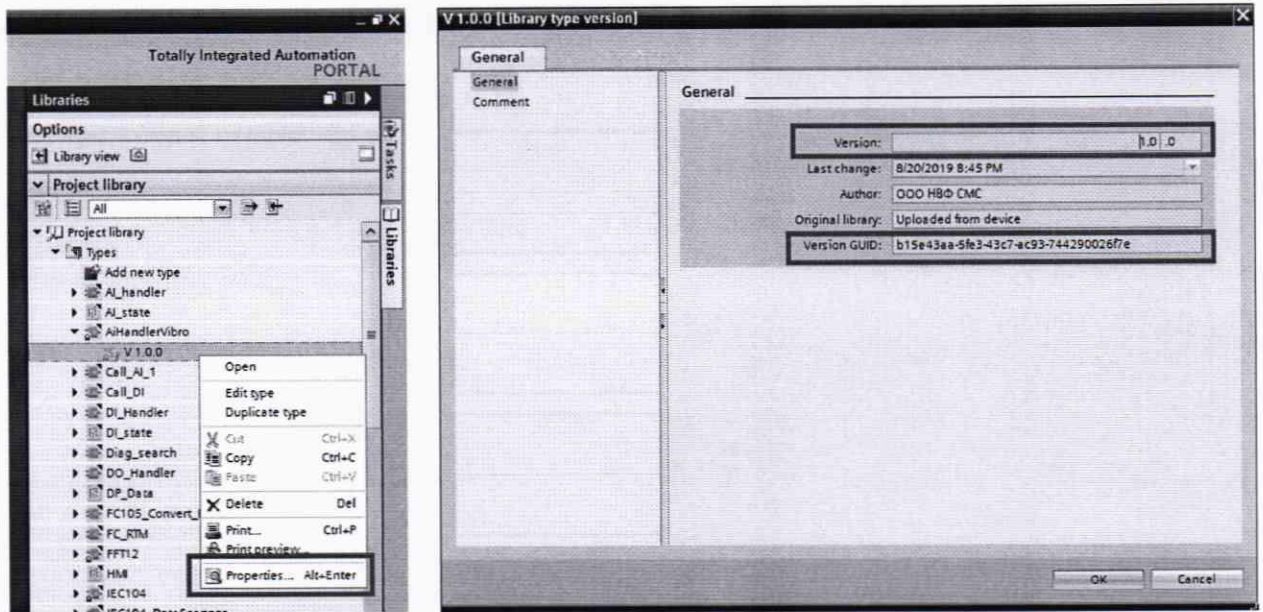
Totally Integrated Automation PORTAL

Libraries

Options

Library view

Project library

All

Project library

Types

Add new type

AI_handler

AI_state

AiHandlerVibro

V 1.0.0

Call_AI_1

Call_DI

DI_Handler

DI_state

Diag_search

DO_Handler

DP_Data

FC105_Convert_

FC_RTM

FFT12

HMI

IEC104

Tasks

Libraries

Open

Edit type

Duplicate type

Cut Ctrl+X

Copy Ctrl+C

Paste Ctrl+V

Delete Del

Print... Ctrl+P

Print preview...

Properties... Alt+Enter

V 1.0.0 [Library type version]

General

General

Comment

General

Version: 1.0 .0

Last change: 8/20/2019 8:45 PM

Author: ООО НВФ СМС

Original library: Uploaded from device

Version GUID: b15e43aa-5fe3-43c7-ac93-744290026f7e

OK

Cancel